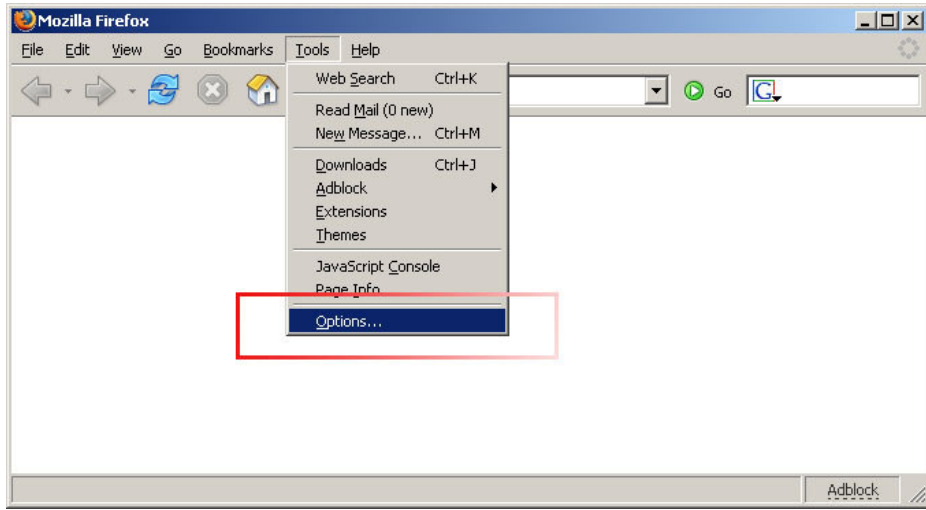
Mozilla Firefox

File Edit View Go Bookmarks Tools Help

Go

Web Search Ctrl+K
Read Mail (0 new)
New Message... Ctrl+M
Downloads Ctrl+J
Adblock
Extensions
Themes
JavaScript Console
Page Info
Options...

Adblock